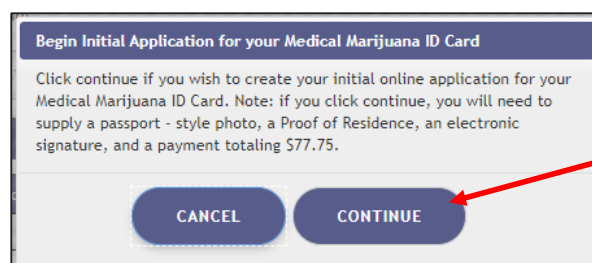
Begin Initial Application for your Medical Marijuana ID Card

Click continue if you wish to create your initial online application for your Medical Marijuana ID Card. Note: if you click continue, you will need to supply a passport - style photo, a Proof of Residence, an electronic signature, and a payment totaling $77.75.

CANCEL

CONTINUE